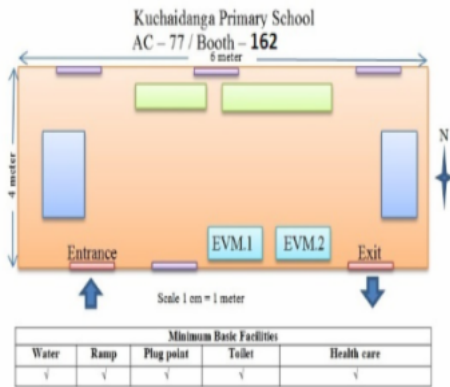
Kuchaidanga Primary School
AC – 77 / Booth – 162

6 meter

4 meter

N

EVM.1 EVM.2

Entrance

Exit

Scale 1 cm = 1 meter

| Minimum Basic Facilities | | | | |
|---|---|---|---|---|
| Water | Ramp | Plug point | Toilet | Health care |
| √ | √ | √ | √ | √ |